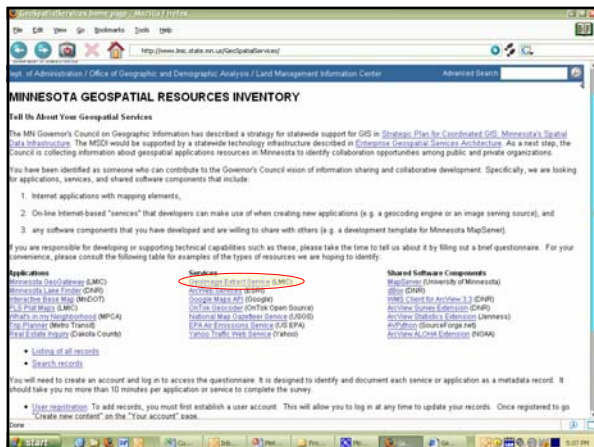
Geospatial Services home page - Mozilla Firefox

File Edit View Go Bookmarks Tools Help

http://www.lmic.state.mn.us/GeoSpatialServices/

pt. of Administration / Office of Geographic and Demographic Analysis / Land Management Information Center

Advanced Search

MINNESOTA GEOSPATIAL RESOURCES INVENTORY

Tell Us About Your Geospatial Services

The MN Governor's Council on Geographic Information has described a strategy for statewide support for GIS in Strategic Plan for Coordinated GIS: Minnesota's Spatial Data Infrastructure. The MSDI would be supported by a statewide technology infrastructure described in Enterprise Geospatial Services Architecture. As a next step, the Council is collecting information about geospatial applications resources in Minnesota to identify collaboration opportunities among public and private organizations.

You have been identified as someone who can contribute to the Governor's Council vision of information sharing and collaborative development. Specifically, we are looking for applications, services, and shared software components that include:

1. Internet applications with mapping elements,

2. On-line Internet-based "services" that developers can make use of when creating new applications (e.g. a geocoding engine or an image serving source), and

3. any software components that you have developed and are willing to share with others (e.g. a development template for Minnesota MapServer).

If you are responsible for developing or supporting technical capabilities such as these, please take the time to tell us about it by filling out a brief questionnaire. For your convenience, please consult the following table for examples of the types of resources we are hoping to identify:

| Applications | Services | Shared Software Components |
|---|---|---|
| Minnesota GeoGateway (LMIC) | Geoimage Extract Service (LMIC) | MapServer (University of Minnesota) |
| Minnesota Lake Finder (DNR) | ArcWeb Services (ESRI) | dBox (DNR) |
| Interactive Base Map (MnDOT) | Google Maps API (Google) | WMS Client for ArcView 3.3 (DNR) |
| PLS Plat Maps (LMIC) | OnTok Geocoder (OnTok Open Source) | ArcView Survey Extension (DNR) |
| What's in my Neighborhood (MPCA) | National Map Gazetteer Service (USGS) | ArcView Statistics Extension (Jenness) |
| Trip Planner (Metro Transit) | EPA Air Emissions Service (US EPA) | ArcPython (SourceForge.net) |
| Real Estate Inquiry (Dakota County) | Yahoo Traffic Web Service (Yahoo) | ArcView ALOHA Extension (NOAA) |

• Listing of all records
• Search records

You will need to create an account and log in to access the questionnaire. It is designed to identify and document each service or application as a metadata record. It should take you no more than 10 minutes per application or service to complete the survey.

• User registration: To add records, you must first establish a user account. This will allow you to log in at any time to update your records. Once registered to go "Create new content" on the "Your account" page.

Done

start

5:07 PM